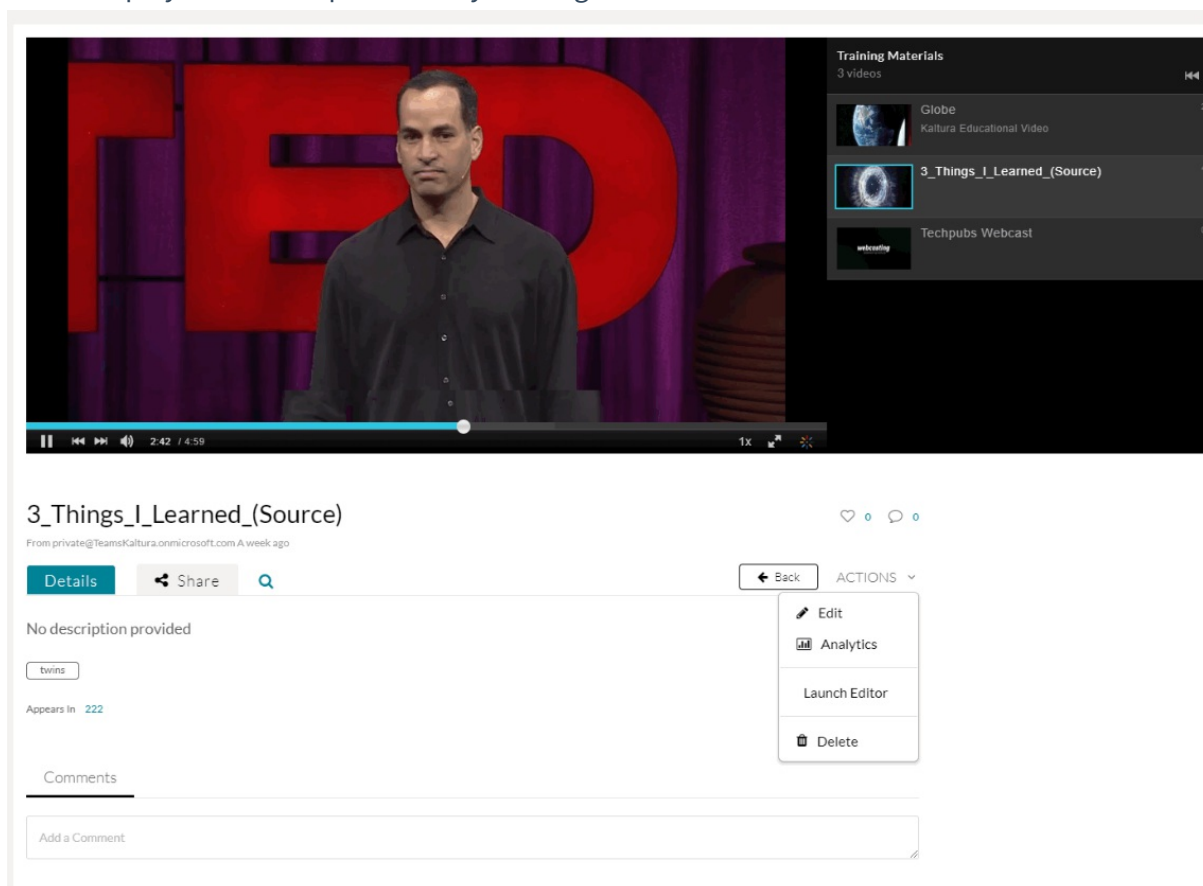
Training Materials
3 videos

Globe
Kaltura Educational Video

3_Things_I_Learned_(Source)

Techpubs Webcast

webcasting

2:42 / 4:59

1x

3_Things_I_Learned_(Source)

0 0

From private@TeamsKaltura.onmicrosoft.com A week ago

Details

Share

Back

ACTIONS

Edit

Analytics

Launch Editor

Delete

No description provided

twins

Appears In 222

Comments

Add a Comment